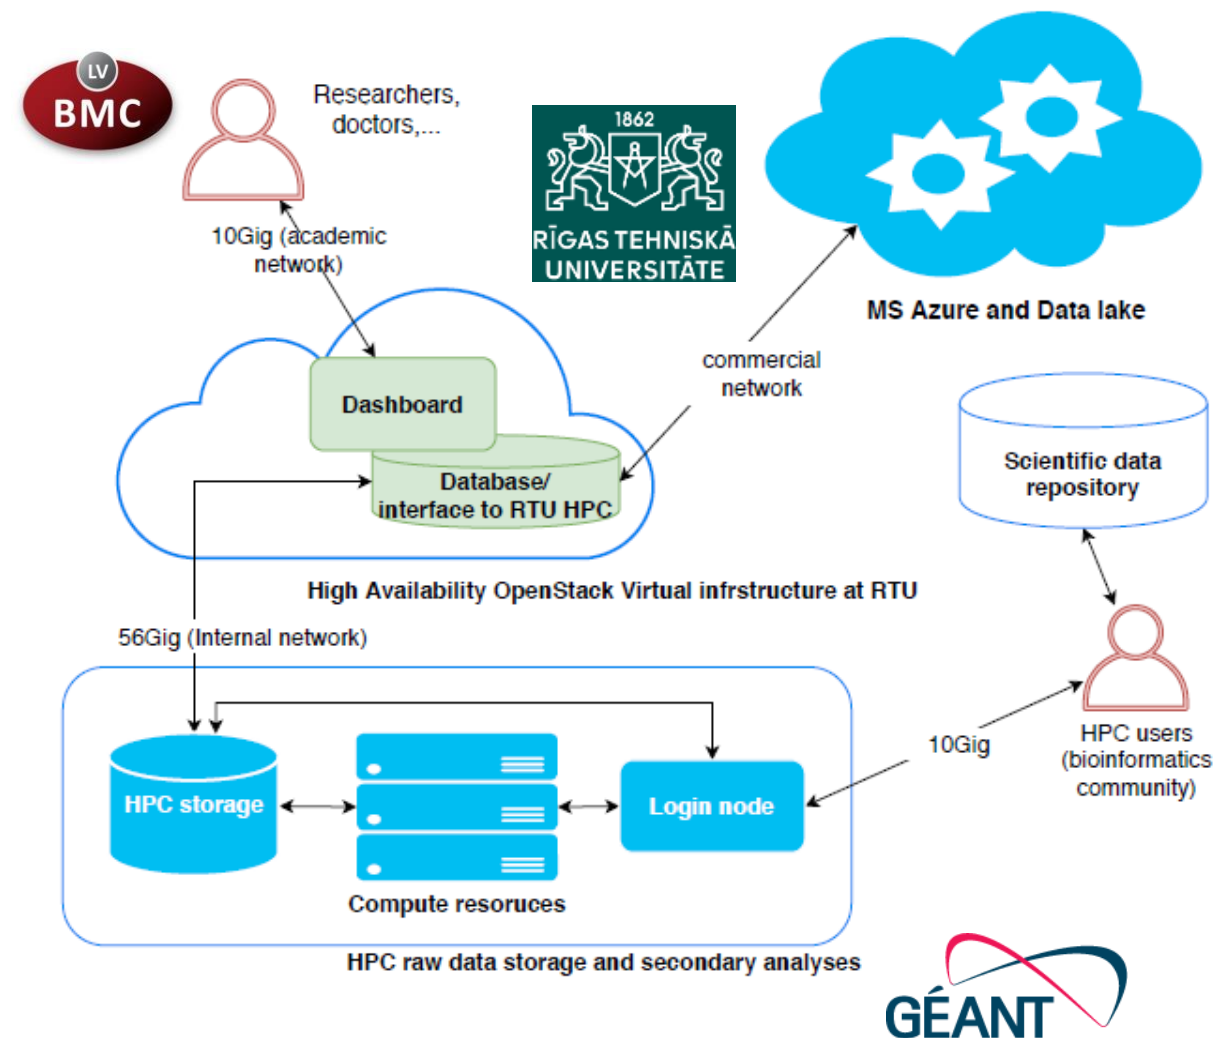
LV
BMC

Researchers, doctors,...

1862
RĪGAS TEHNISKĀ UNIVERSITĀTE

MS Azure and Data lake

10Gig (academic network)

Dashboard

Database/ interface to RTU HPC

commercial network

Scientific data repository

High Availability OpenStack Virtual infrstructure at RTU

56Gig (Internal network)

HPC storage

Login node

10Gig

HPC users (bioinformatics community)

Compute resoruces

HPC raw data storage and secondary analyses

GÉANT